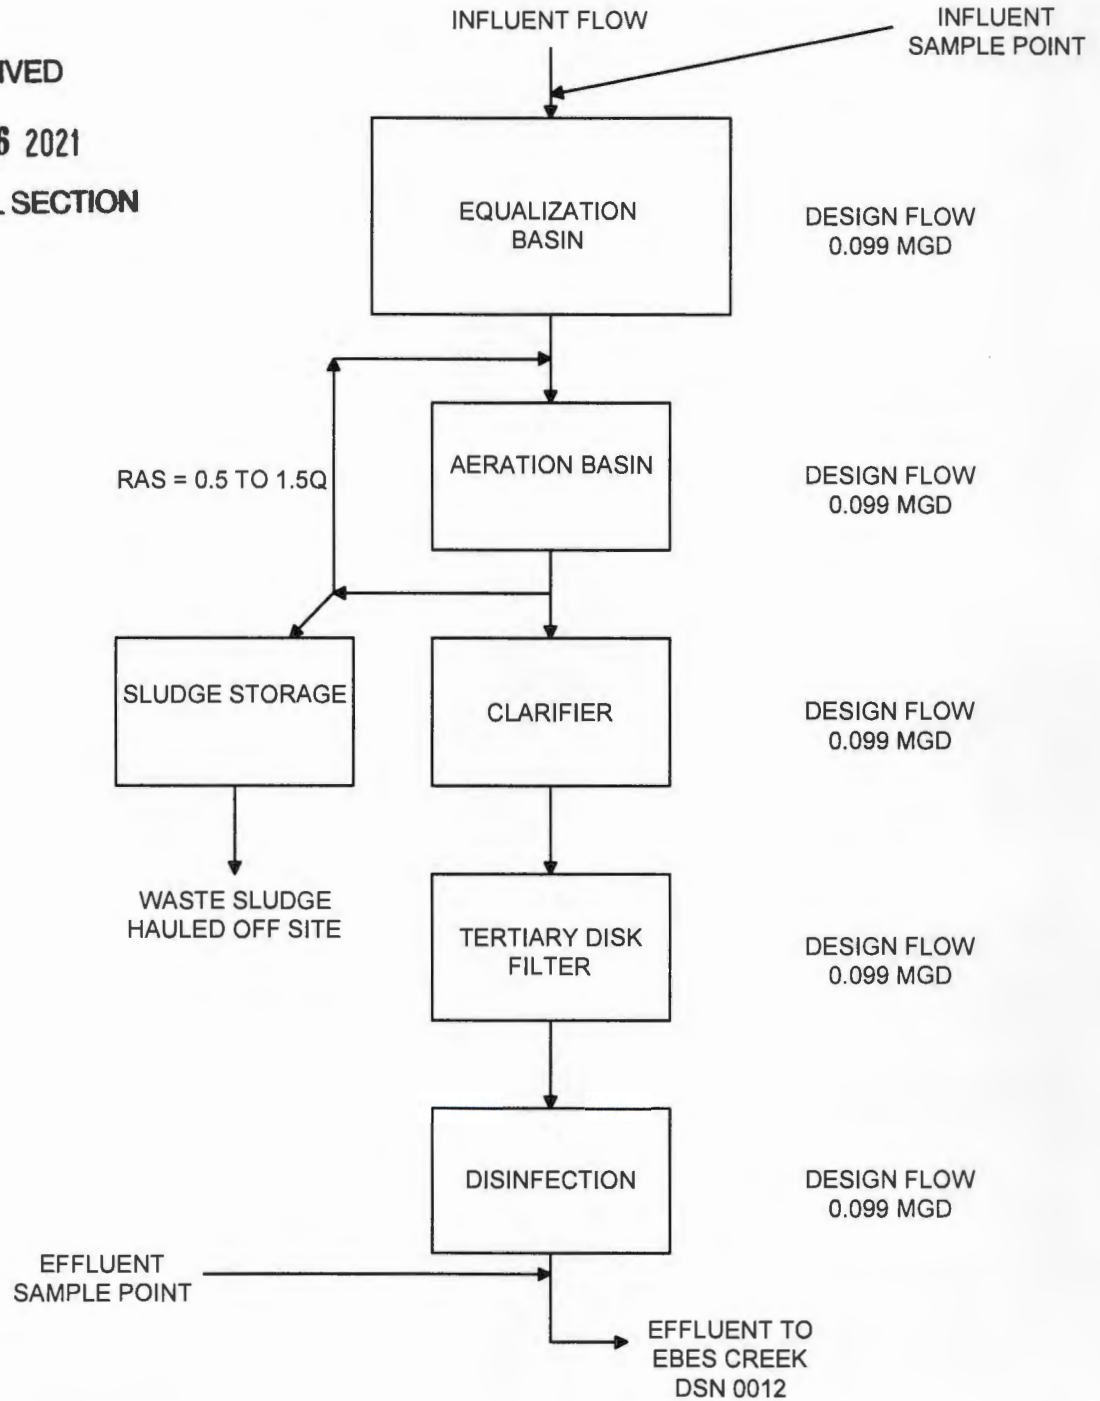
IVED

6 2021

L SECTION

INFLUENT FLOW

INFLUENT SAMPLE POINT

EQUALIZATION BASIN

DESIGN FLOW 0.099 MGD

RAS = 0.5 TO 1.5Q

AERATION BASIN

DESIGN FLOW 0.099 MGD

SLUDGE STORAGE

CLARIFIER

DESIGN FLOW 0.099 MGD

WASTE SLUDGE HAULED OFF SITE

TERTIARY DISK FILTER

DESIGN FLOW 0.099 MGD

DISINFECTION

DESIGN FLOW 0.099 MGD

EFFLUENT SAMPLE POINT

EFFLUENT TO EBES CREEK DSN 0012